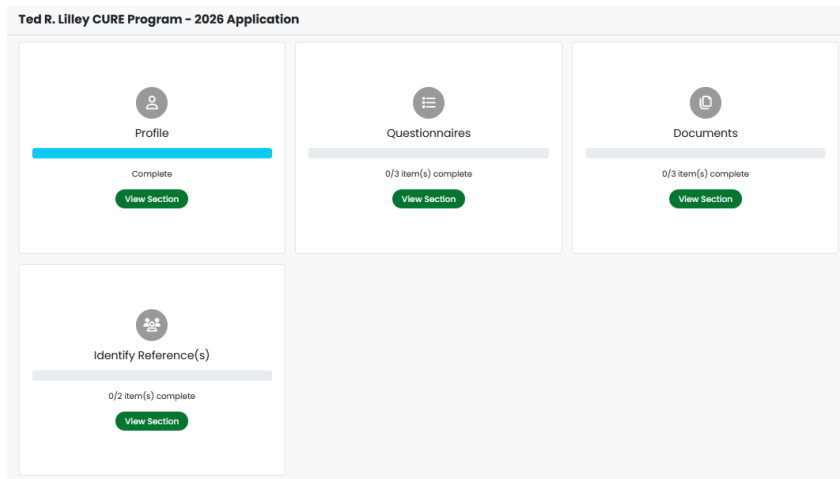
Ted R. Lilley CURE Program - 2026 Application

Profile

Complete

View Section

Questionnaires

0/3 item(s) complete

View Section

Documents

0/3 item(s) complete

View Section

Identify Reference(s)

0/2 item(s) complete

View Section